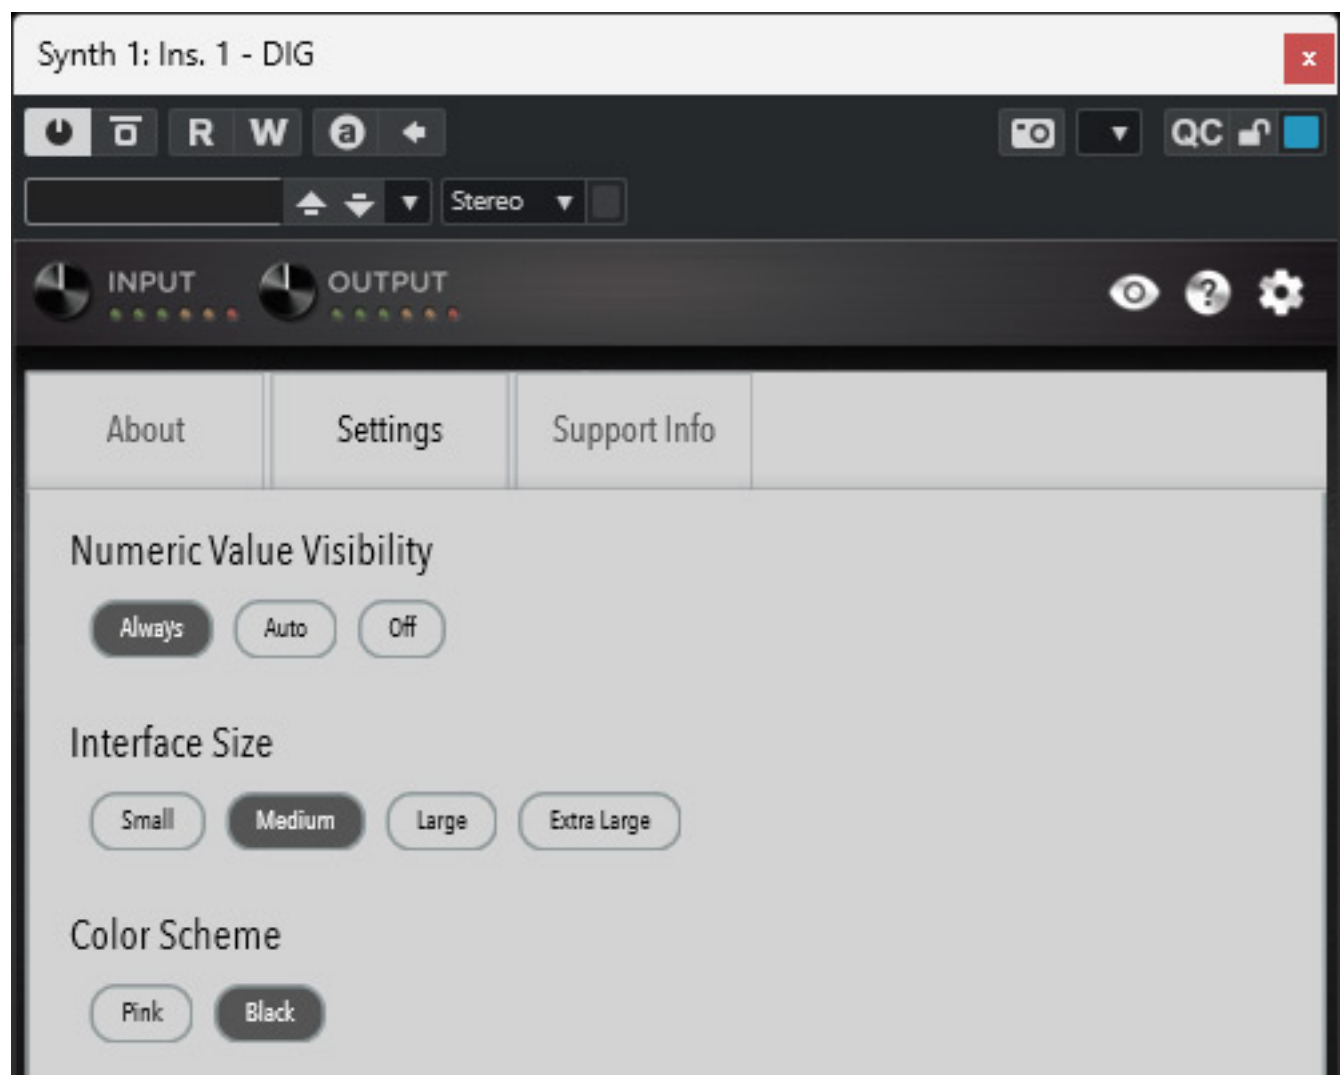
Synth 1: Ins. 1 - DIG

x

R W

QC

Stereo

INPUT

OUTPUT

About

Settings

Support Info

Numeric Value Visibility

Always

Auto

Off

Interface Size

Small

Medium

Large

Extra Large

Color Scheme

Pink

Black